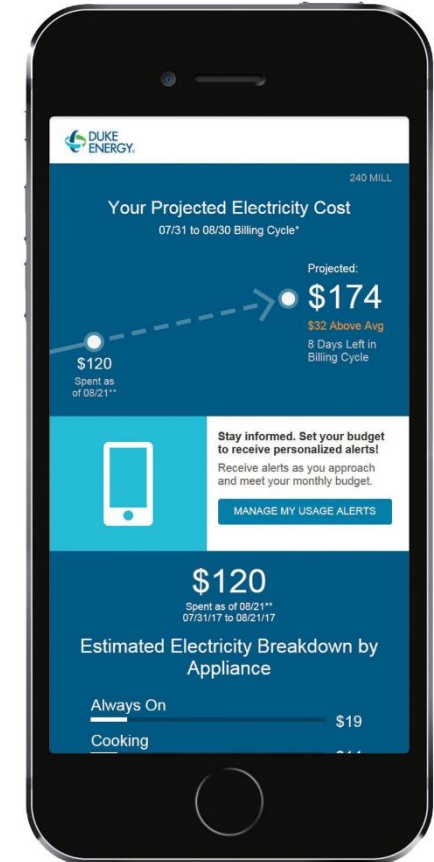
DUKE ENERGY.

240 MILL

Your Projected Electricity Cost

07/31 to 08/30 Billing Cycle*

Projected:

$174

$32 Above Avg

8 Days Left in Billing Cycle

$120

Spent as of 08/21**

Stay informed. Set your budget to receive personalized alerts!

Receive alerts as you approach and meet your monthly budget.

MANAGE MY USAGE ALERTS

$120

Spent as of 08/21**
07/31/17 to 08/21/17

Estimated Electricity Breakdown by Appliance

Always On

$19

Cooking

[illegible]